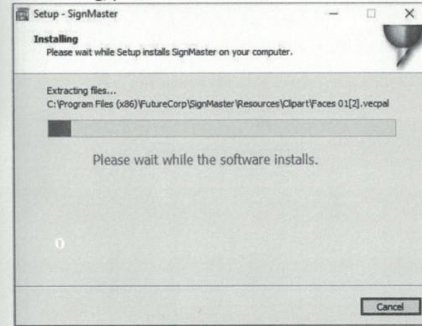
Setup - SignMaster

Installing
Please wait while Setup installs SignMaster on your computer.

Extracting files...
C:\Program Files (x86)\FutureCorp\SignMaster\Resources\Clipart\Faces 01[2].vecpal

Please wait while the software installs.

0

Cancel